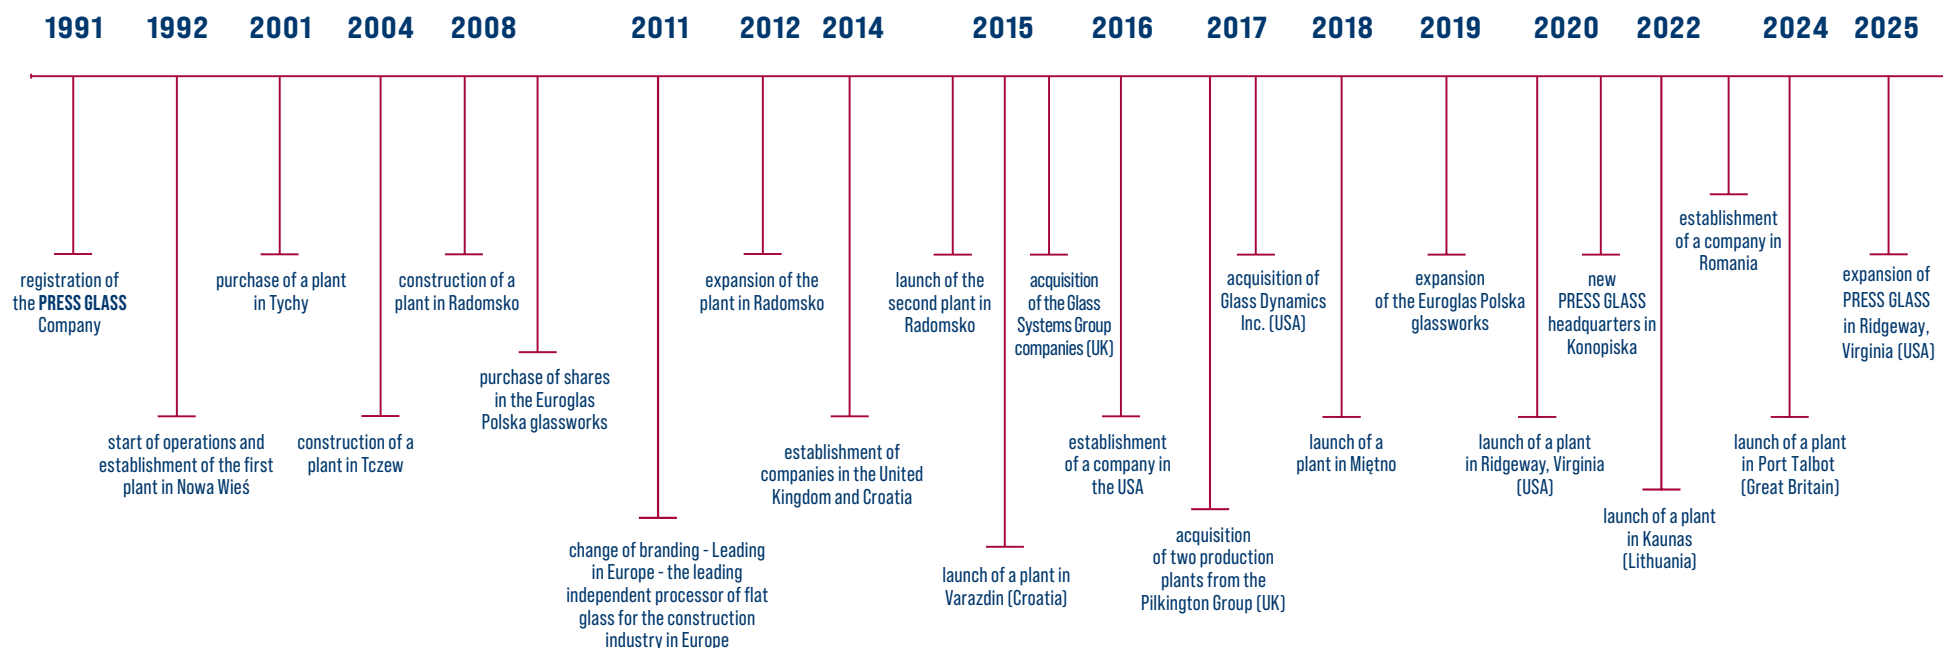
1991 1992 2001 2004 2008 2011 2012 2014 2015 2016 2017 2018 2019 2020 2022 2024 2025

registration of the PRESS GLASS Company

start of operations and establishment of the first plant in Nowa Wieś

purchase of a plant in Tychy

construction of a plant in Tczew

construction of a plant in Radomsko

purchase of shares in the Euroglas Polska glassworks

change of branding - Leading in Europe - the leading independent processor of flat glass for the construction industry in Europe

expansion of the plant in Radomsko

establishment of companies in the United Kingdom and Croatia

launch of the second plant in Radomsko

launch of a plant in Varazdin (Croatia)

acquisition of the Glass Systems Group companies (UK)

establishment of a company in the USA

acquisition of two production plants from the Pilkington Group (UK)

acquisition of Glass Dynamics Inc. (USA)

launch of a plant in Miętno

expansion of the Euroglas Polska glassworks

launch of a plant in Ridgeway, Virginia (USA)

new PRESS GLASS headquarters in Konopiska

launch of a plant in Kaunas (Lithuania)

establishment of a company in Romania

launch of a plant in Port Talbot (Great Britain)

expansion of PRESS GLASS in Ridgeway, Virginia (USA)